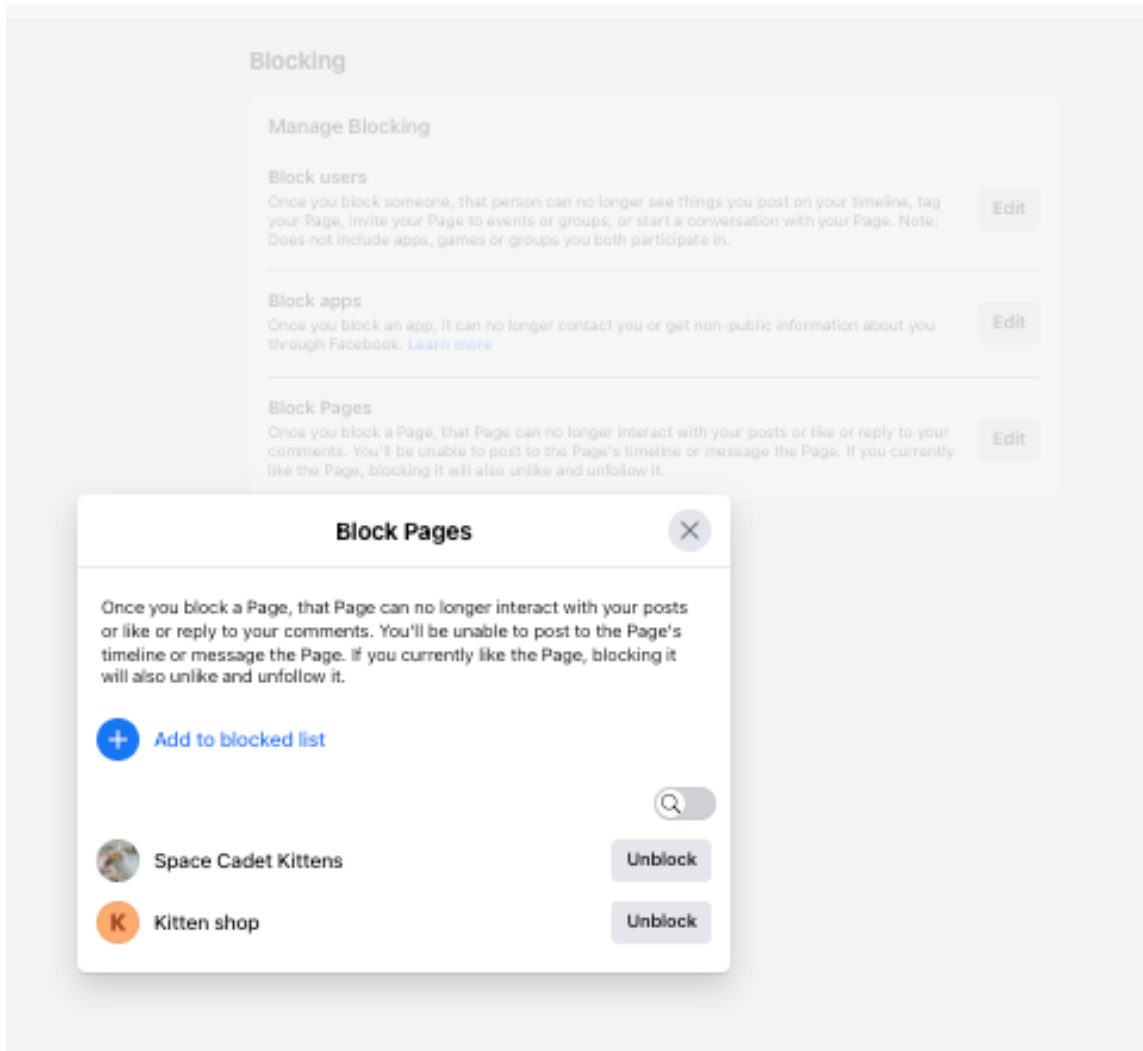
Blocking

Manage Blocking

Block users
Once you block someone, that person can no longer see things you post on your timeline, tag your Page, invite your Page to events or groups, or start a conversation with your Page. Note: Does not include apps, games or groups you both participate in.

Edit

Block apps
Once you block an app, it can no longer contact you or get non-public information about you through Facebook. Learn more

Edit

Block Pages
Once you block a Page, that Page can no longer interact with your posts or like or reply to your comments. You'll be unable to post to the Page's timeline or message the Page. If you currently like the Page, blocking it will also unlike and unfollow it.

Edit

Block Pages

Once you block a Page, that Page can no longer interact with your posts or like or reply to your comments. You'll be unable to post to the Page's timeline or message the Page. If you currently like the Page, blocking it will also unlike and unfollow it.

Add to blocked list

Space Cadet Kittens
Unblock

K
Kitten shop
Unblock